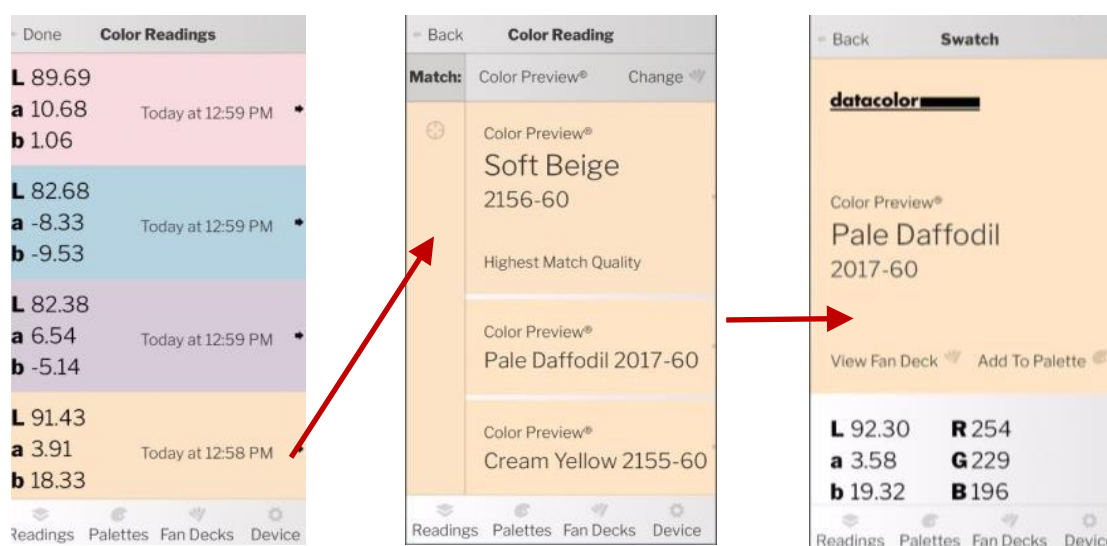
Done Color Readings

L 89.69
a 10.68
b 1.06
Today at 12:59 PM

L 82.68
a -8.33
b -9.53
Today at 12:59 PM

L 82.38
a 6.54
b -5.14
Today at 12:59 PM

L 91.43
a 3.91
b 18.33
Today at 12:58 PM

Readings Palettes Fan Decks Device

Back Color Reading

Match: Color Preview® Change

Color Preview®
Soft Beige
2156-60

Highest Match Quality

Color Preview®
Pale Daffodil 2017-60

Color Preview®
Cream Yellow 2155-60

Readings Palettes Fan Decks Device

Back Swatch

datacolor

Color Preview®
Pale Daffodil
2017-60

View Fan Deck Add To Palette

L 92.30
a 3.58
b 19.32
R 254
G 229
B 196

Readings Palettes Fan Decks Device